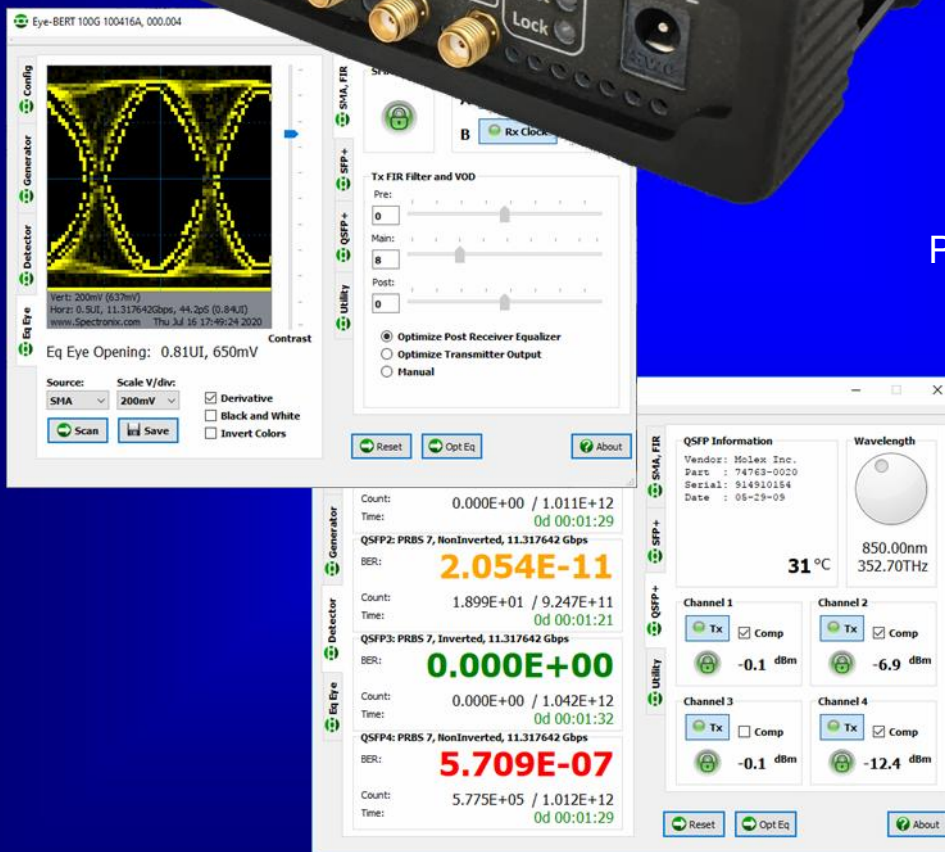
Eye-BERT 100G 100416A, 000.004

Lock

Config
Generator
Detector
Eq Eye

Vert: 200mV (637mV)
Horz: 0.5UI, 11.317642Gbps, 44.2pS (0.84UI)
www.Spectronix.com Thu Jul 16 17:49:24 2020

Contrast

Eq Eye Opening: 0.81UI, 650mV

Source: SMA
Scale V/div: 200mV

Derivative
Black and White
Invert Colors

Scan
Save

SMA, FIR
SFP+
QSFP+
Utility

B Rx Clock

Tx FIR Filter and VOD
Pre: 0
Main: 8
Post: 0

Optimize Post Receiver Equalizer
Optimize Transmitter Output
Manual

Reset
Opt Eq
About

F

Generator
Detector
Eq Eye

Count: 0.000E+00 / 1.011E+12
Time: 0d 00:01:29

QSFP2: PRBS 7, NonInverted, 11.317642 Gbps
BER: 2.054E-11
Count: 1.899E+01 / 9.247E+11
Time: 0d 00:01:21

QSFP3: PRBS 7, Inverted, 11.317642 Gbps
BER: 0.000E+00
Count: 0.000E+00 / 1.042E+12
Time: 0d 00:01:32

QSFP4: PRBS 7, NonInverted, 11.317642 Gbps
BER: 5.709E-07
Count: 5.775E+05 / 1.012E+12
Time: 0d 00:01:29

SMA, FIR
SFP+
QSFP+
Utility

QSFP Information
Vendor: Molex Inc.
Part : 74763-0020
Serial: 914910154
Date : 05-29-09

31 °C

Wavelength
850.00nm
352.70THz

Channel 1
Tx Comp -0.1 dBm

Channel 2
Tx Comp -6.9 dBm

Channel 3
Tx Comp -0.1 dBm

Channel 4
Tx Comp -12.4 dBm

Reset
Opt Eq
About